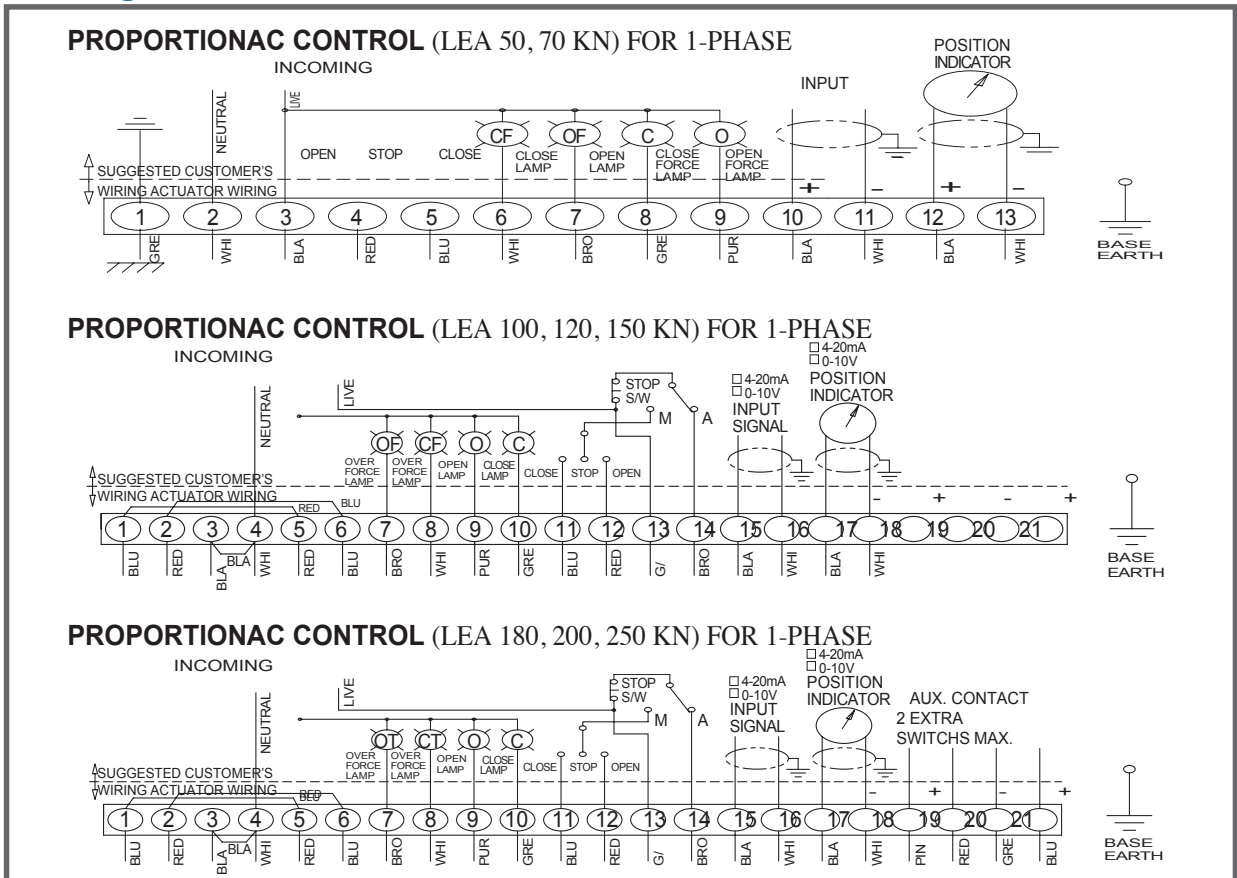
PROPORTIONAC CONTROL (LEA 50, 70 KN) FOR 1-PHASE

INCOMING

NEUTRAL LIVE

POSITION INDICATOR

INPUT

CF OF C O

OPEN STOP CLOSE CLOSE LAMP OPEN LAMP CLOSE FORCE LAMP OPEN FORCE LAMP

SUGGESTED CUSTOMER'S WIRING ACTUATOR WIRING

+ – + –

1 2 3 4 5 6 7 8 9 10 11 12 13

GRE WHI BLA RED BLU WHI BRO GRE PUR BLA WHI BLA WHI

BASE EARTH

PROPORTIONAC CONTROL (LEA 100, 120, 150 KN) FOR 1-PHASE

INCOMING

NEUTRAL LIVE

STOP S/W M A

□ 4-20mA □ 0-10V INPUT SIGNAL

□ 4-20mA □ 0-10V POSITION INDICATOR

OF CF O C

OVER FORCE LAMP OVER FORCE LAMP OPEN LAMP CLOSE LAMP CLOSE STOP OPEN

SUGGESTED CUSTOMER'S WIRING ACTUATOR WIRING

RED BLU

- + - +

1 2 3 4 5 6 7 8 9 10 11 12 13 14 15 16 17 18 19 20 21

BLU RED BLA BLA WHI RED BLU BRO WHI PUR GRE BLU RED G/ BRO BLA WHI BLA WHI

BASE EARTH

PROPORTIONAC CONTROL (LEA 180, 200, 250 KN) FOR 1-PHASE

INCOMING

NEUTRAL LIVE

STOP S/W M A

□ 4-20mA □ 0-10V INPUT SIGNAL

□ 4-20mA □ 0-10V POSITION INDICATOR

AUX. CONTACT 2 EXTRA SWITCHS MAX.

OT CT O C

OVER FORCE LAMP OVER FORCE LAMP OPEN LAMP CLOSE LAMP CLOSE STOP OPEN

SUGGESTED CUSTOMER'S WIRING ACTUATOR WIRING

RED

- + - +

1 2 3 4 5 6 7 8 9 10 11 12 13 14 15 16 17 18 19 20 21

BLU RED BLA BLA WHI RED BLU BRO WHI PUR GRE BLU RED G/ BRO BLA WHI BLA WHI PIN RED GRE BLU

BASE EARTH